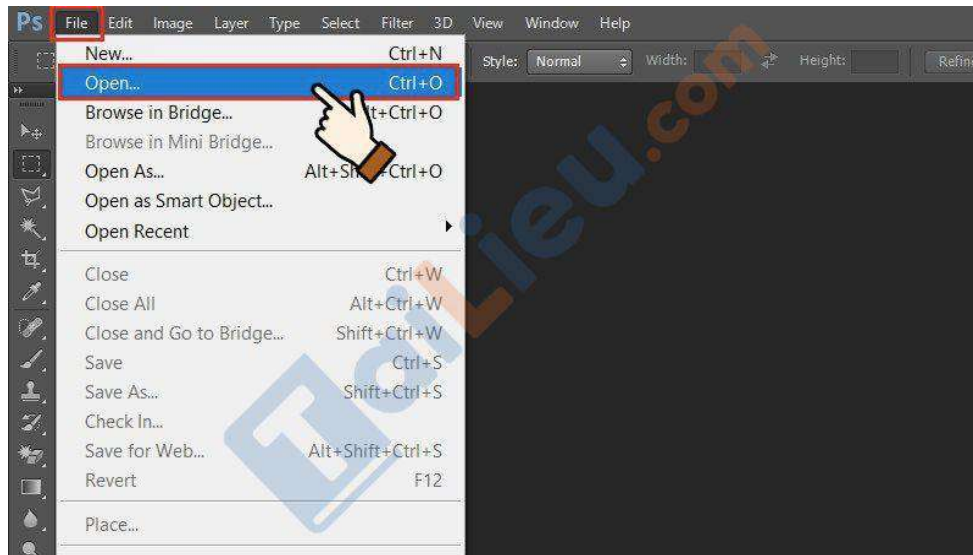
Ps File Edit Image Layer Type Select Filter 3D View Window Help

Style: Normal Width: Height: Refin

New... Ctrl+N
Open... Ctrl+O
Browse in Bridge... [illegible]t+Ctrl+O
Browse in Mini Bridge...
Open As... Alt+Sh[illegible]+Ctrl+O
Open as Smart Object...
Open Recent

Close Ctrl+W
Close All Alt+Ctrl+W
Close and Go to Bridge... Shift+Ctrl+W
Save Ctrl+S
Save As... Shift+Ctrl+S
Check In...
Save for Web... Alt+Shift+Ctrl+S
Revert F12

Place...

TaiLieu.com